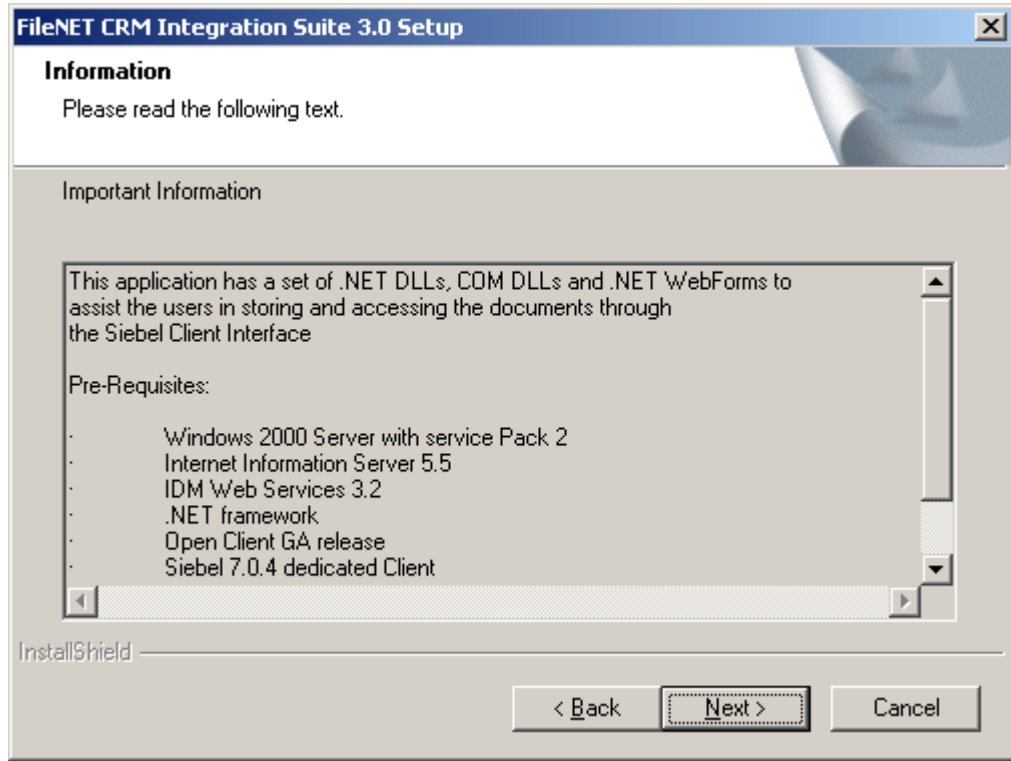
FileNET CRM Integration Suite 3.0 Setup

Information

Please read the following text.

Important Information

This application has a set of .NET DLLs, COM DLLs and .NET WebForms to assist the users in storing and accessing the documents through the Siebel Client Interface

Pre-Requisites:

· Windows 2000 Server with service Pack 2
· Internet Information Server 5.5
· IDM Web Services 3.2
· .NET framework
· Open Client GA release
· Siebel 7.0.4 dedicated Client

InstallShield

< Back

Next >

Cancel